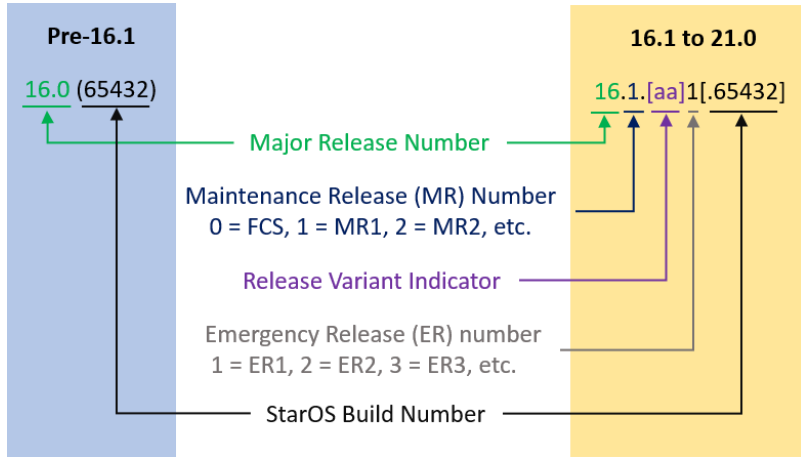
Pre-16.1

16.0 (65432)

16.1 to 21.0

16.1.[aa]1[.65432]

Major Release Number

Maintenance Release (MR) Number
0 = FCS, 1 = MR1, 2 = MR2, etc.

Release Variant Indicator

Emergency Release (ER) number
1 = ER1, 2 = ER2, 3 = ER3, etc.

StarOS Build Number